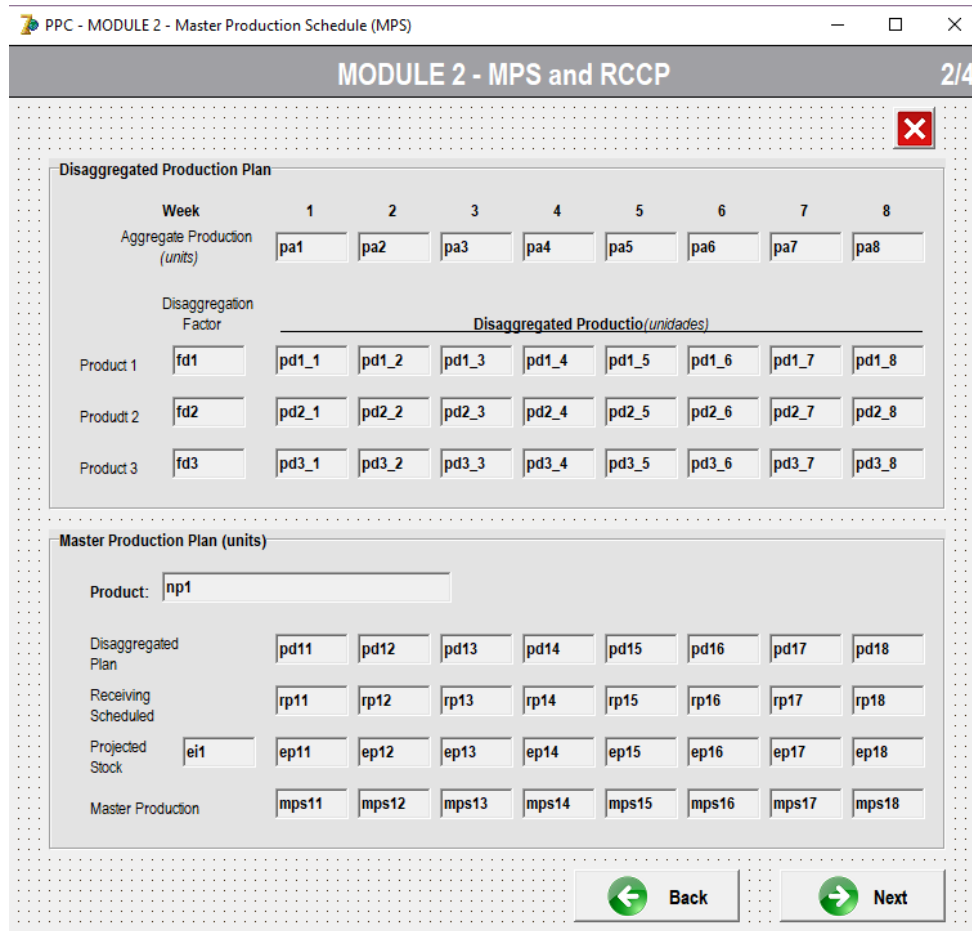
PPC - MODULE 2 - Master Production Schedule (MPS)

MODULE 2 - MPS and RCCP

2/4

Disaggregated Production Plan

| Week | | 1 | 2 | 3 | 4 | 5 | 6 | 7 | 8 |
|---|---|---|---|---|---|---|---|---|---|
| Aggregate Production *(units)* | | pa1 | pa2 | pa3 | pa4 | pa5 | pa6 | pa7 | pa8 |

Disaggregation Factor

Disaggregated Productio*(unidades)*

| | | | | | | | | | |
|---|---|---|---|---|---|---|---|---|---|
| Product 1 | fd1 | pd1_1 | pd1_2 | pd1_3 | pd1_4 | pd1_5 | pd1_6 | pd1_7 | pd1_8 |
| Produdt 2 | fd2 | pd2_1 | pd2_2 | pd2_3 | pd2_4 | pd2_5 | pd2_6 | pd2_7 | pd2_8 |
| Product 3 | fd3 | pd3_1 | pd3_2 | pd3_3 | pd3_4 | pd3_5 | pd3_6 | pd3_7 | pd3_8 |

Master Production Plan (units)

Product: np1

| | | | | | | | | | |
|---|---|---|---|---|---|---|---|---|---|
| Disaggregated Plan | | pd11 | pd12 | pd13 | pd14 | pd15 | pd16 | pd17 | pd18 |
| Receiving Scheduled | | rp11 | rp12 | rp13 | rp14 | rp15 | rp16 | rp17 | rp18 |
| Projected Stock | ei1 | ep11 | ep12 | ep13 | ep14 | ep15 | ep16 | ep17 | ep18 |
| Master Production | | mps11 | mps12 | mps13 | mps14 | mps15 | mps16 | mps17 | mps18 |

Back

Next